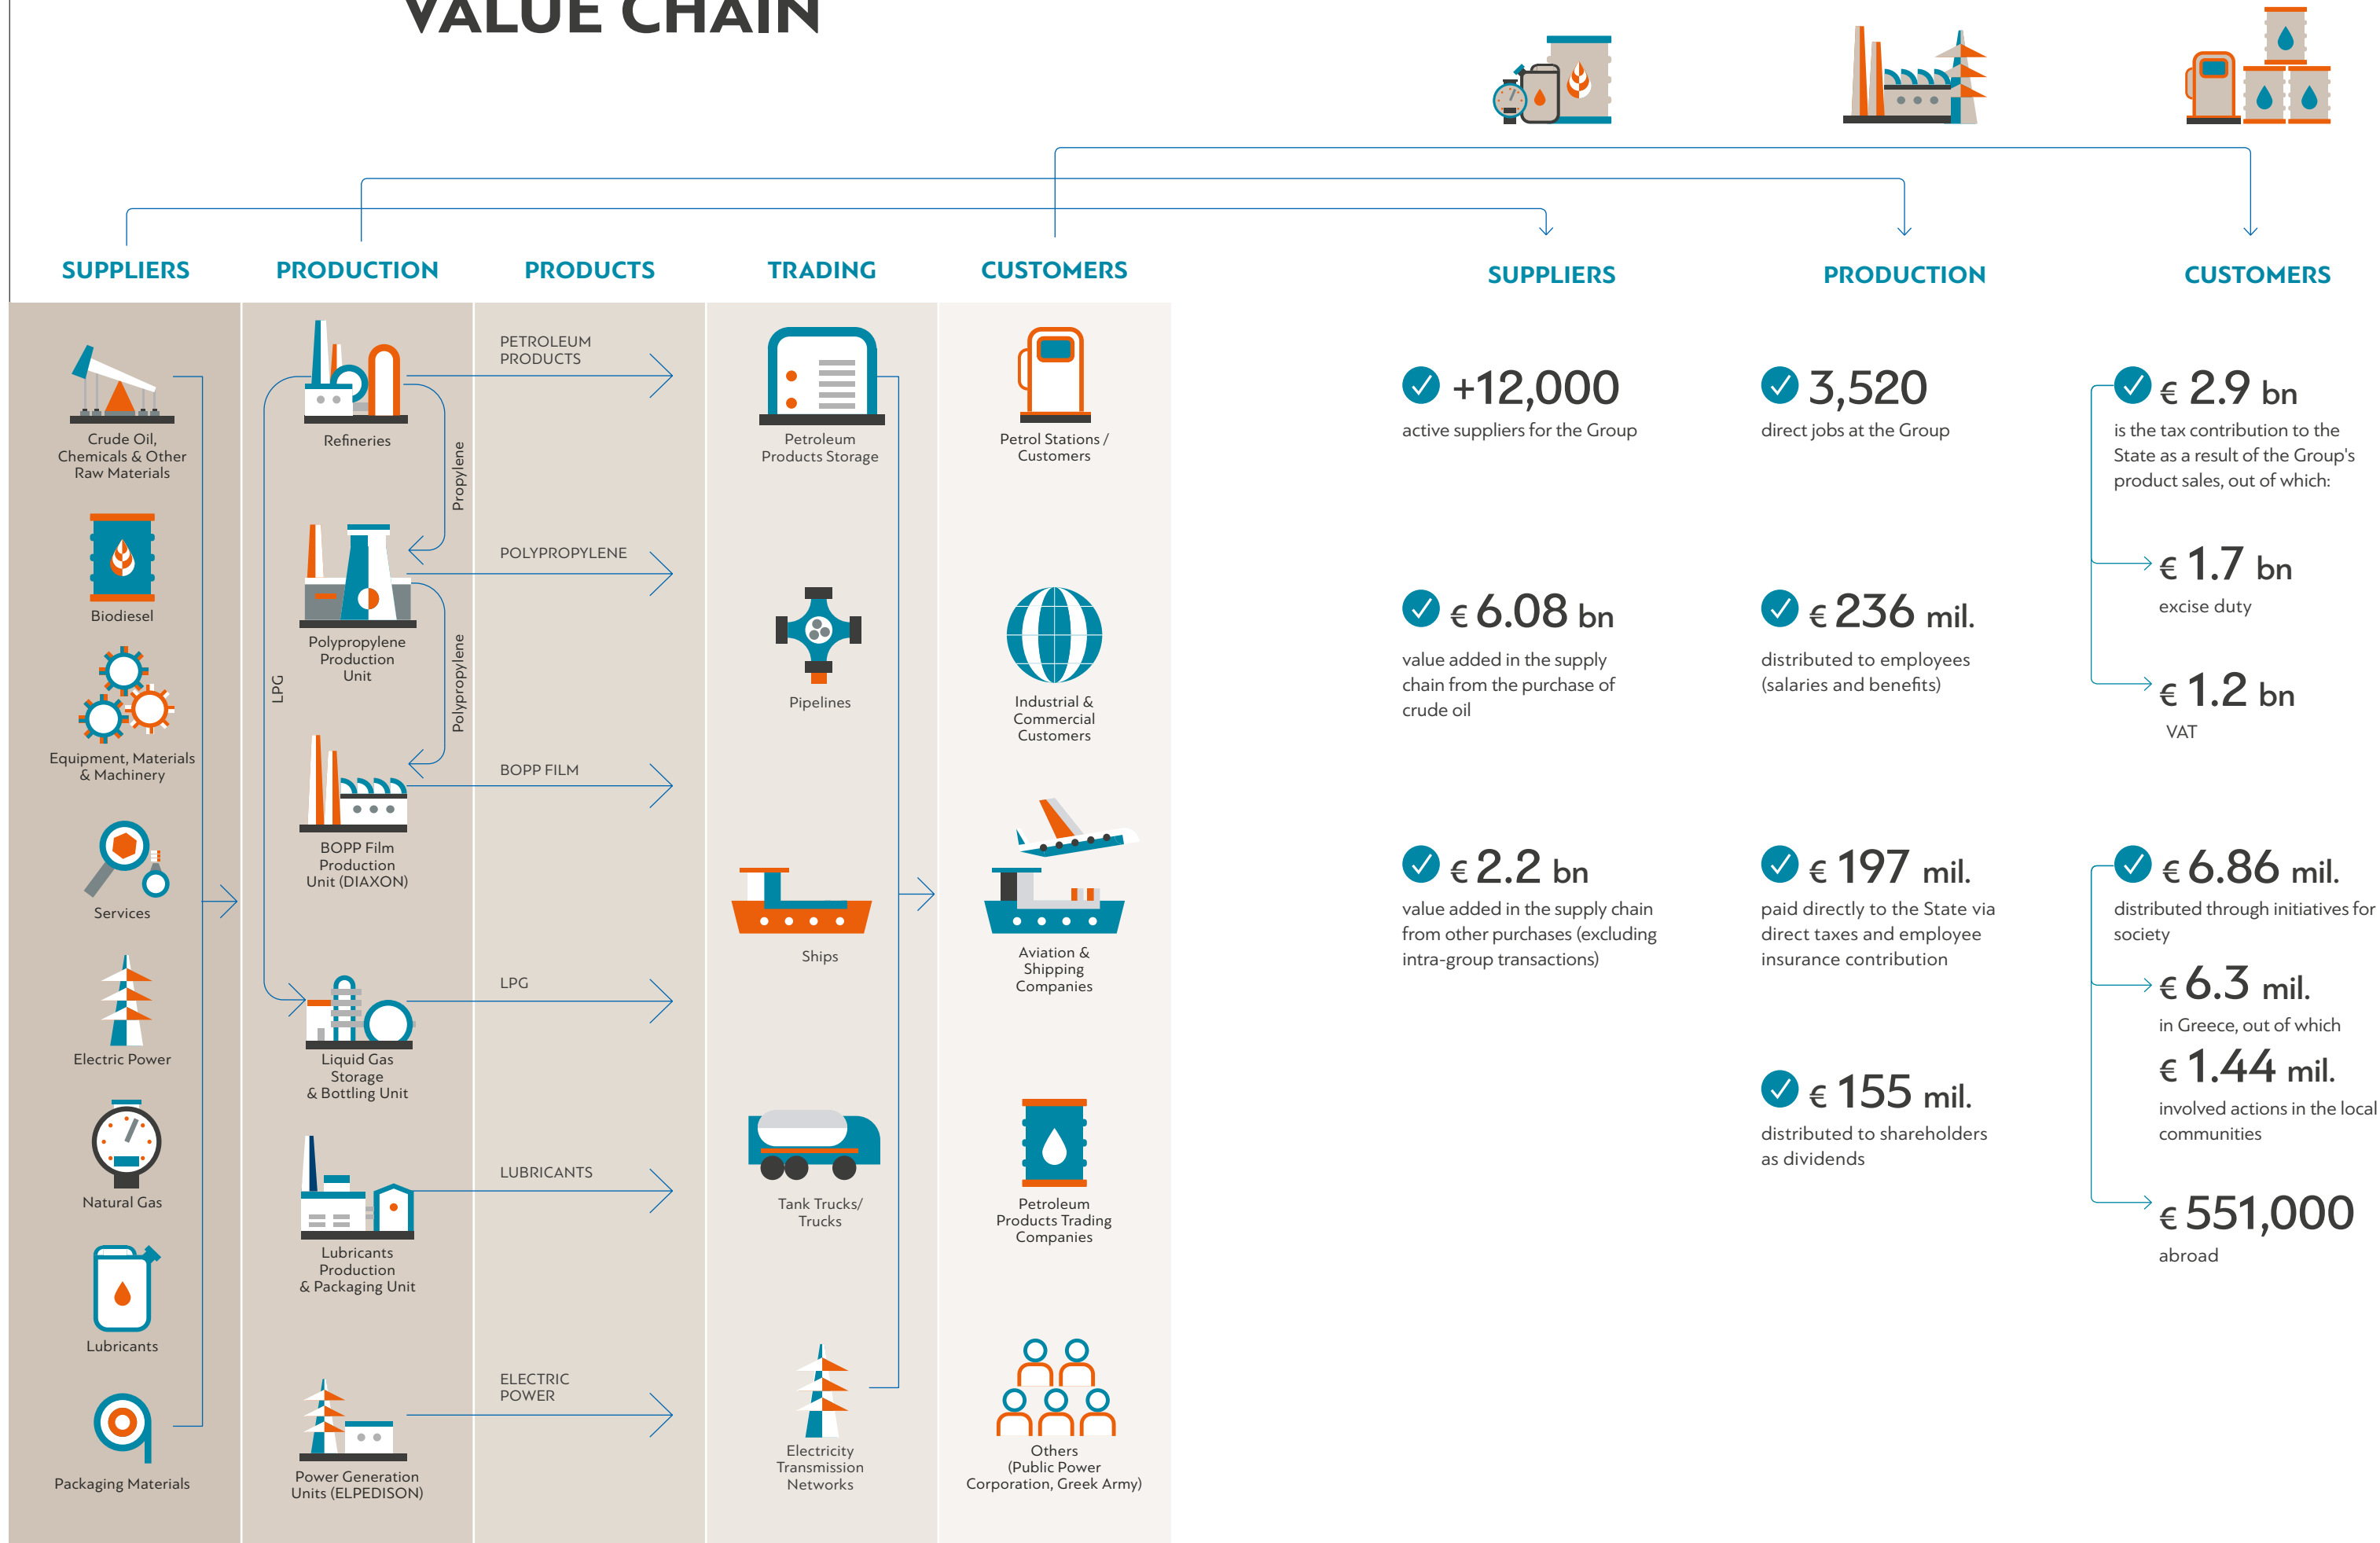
VALUE CHAIN

SUPPLIERS

PRODUCTION

PRODUCTS

TRADING

CUSTOMERS

Crude Oil, Chemicals & Other Raw Materials

Biodiesel

Equipment, Materials & Machinery

Services

Electric Power

Natural Gas

Lubricants

Packaging Materials

Refineries

Propylene

Polypropylene Production Unit

Polypropylene

LPG

BOPP Film Production Unit (DIAXON)

Liquid Gas Storage & Bottling Unit

Lubricants Production & Packaging Unit

Power Generation Units (ELPEDISON)

PETROLEUM PRODUCTS

POLYPROPYLENE

BOPP FILM

LPG

LUBRICANTS

ELECTRIC POWER

Petroleum Products Storage

Pipelines

Ships

Tank Trucks/ Trucks

Electricity Transmission Networks

Petrol Stations / Customers

Industrial & Commercial Customers

Aviation & Shipping Companies

Petroleum Products Trading Companies

Others (Public Power Corporation, Greek Army)

SUPPLIERS

PRODUCTION

CUSTOMERS

+12,000
active suppliers for the Group

€ 6.08 bn
value added in the supply chain from the purchase of crude oil

€ 2.2 bn
value added in the supply chain from other purchases (excluding intra-group transactions)

3,520
direct jobs at the Group

€ 236 mil.
distributed to employees (salaries and benefits)

€ 197 mil.
paid directly to the State via direct taxes and employee insurance contribution

€ 155 mil.
distributed to shareholders as dividends

€ 2.9 bn
is the tax contribution to the State as a result of the Group's product sales, out of which:

€ 1.7 bn
excise duty

€ 1.2 bn
VAT

€ 6.86 mil.
distributed through initiatives for society

€ 6.3 mil.
in Greece, out of which

€ 1.44 mil.
involved actions in the local communities

€ 551,000
abroad